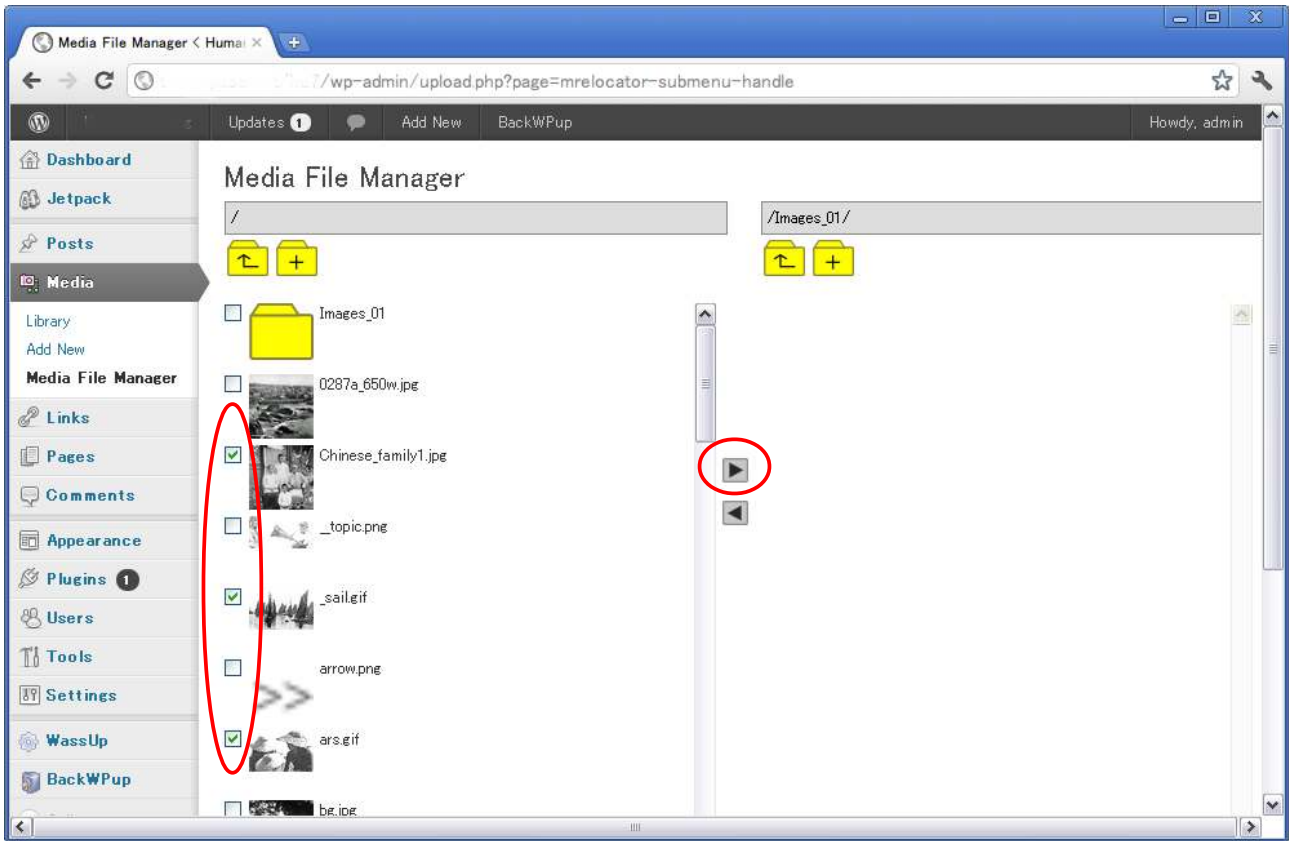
Media File Manager < Huma ×

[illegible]/wp-admin/upload.php?page=mrelocator-submenu-handle

Updates 1
Add New
BackWPup
Howdy, admin

Dashboard
Jetpack
Posts
Media
Library
Add New
Media File Manager
Links
Pages
Comments
Appearance
Plugins 1
Users
Tools
Settings
WassUp
BackWPup

Media File Manager

/

/Images_01/

Images_01
0287a_650w.jpg
Chinese_family1.jpg
_topic.png
_sail.gif
arrow.png
ars.gif
bg.jpg